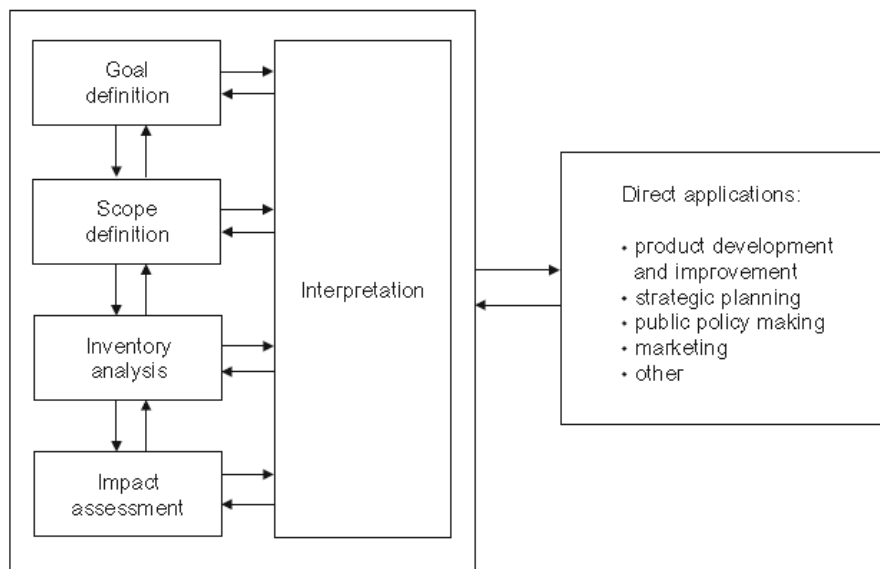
Goal definition

Scope definition

Inventory analysis

Impact assessment

Interpretation

Direct applications:

• product development and improvement
• strategic planning
• public policy making
• marketing
• other